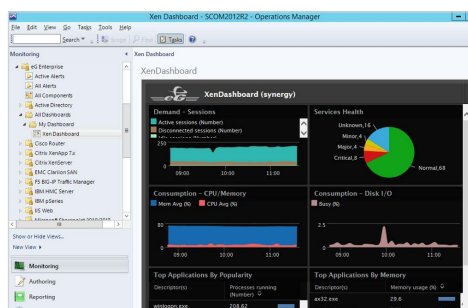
Xen Dashboard - SCOM2012R2 - Operations Manager

File Edit View Go Tasks Tools Help

Search Scope Find Tasks

Monitoring

eG Enterprise
Active Alerts
All Alerts
All Components
Active Directory
All Dashboards
My Dashboard
Xen Dashboard
Cisco Router
Citrix XenApp 7.x
Citrix XenServer
EMC Clariion SAN
F5 BIG-IP Traffic Manager
IBM HMC Server
IBM pSeries
IIS Web

Show or Hide Views...
New View

Monitoring
Authoring
Reporting

Xen Dashboard

XenDashboard

XenDashboard (synergy)

Demand - Sessions
Active sessions (Number)
Disconnected sessions (Number)
250
09:00
10:00
11:00

Services Health
Unknown,16
Minor,4
Major,4
Critical,8
Normal,68

Consumption - CPU/Memory
Mem Avg (%)
CPU Avg (%)
80
09:00
10:00
11:00

Consumption - Disk I/O
Busy (%)
2.5
09:00
10:00
11:00

Top Applications By Popularity
Descriptor(s)
Processes running (Number)
winlogon.exe
208.62

Top Applications By Memory
Descriptor(s)
Memory usage (%)
ax32.exe
29.6